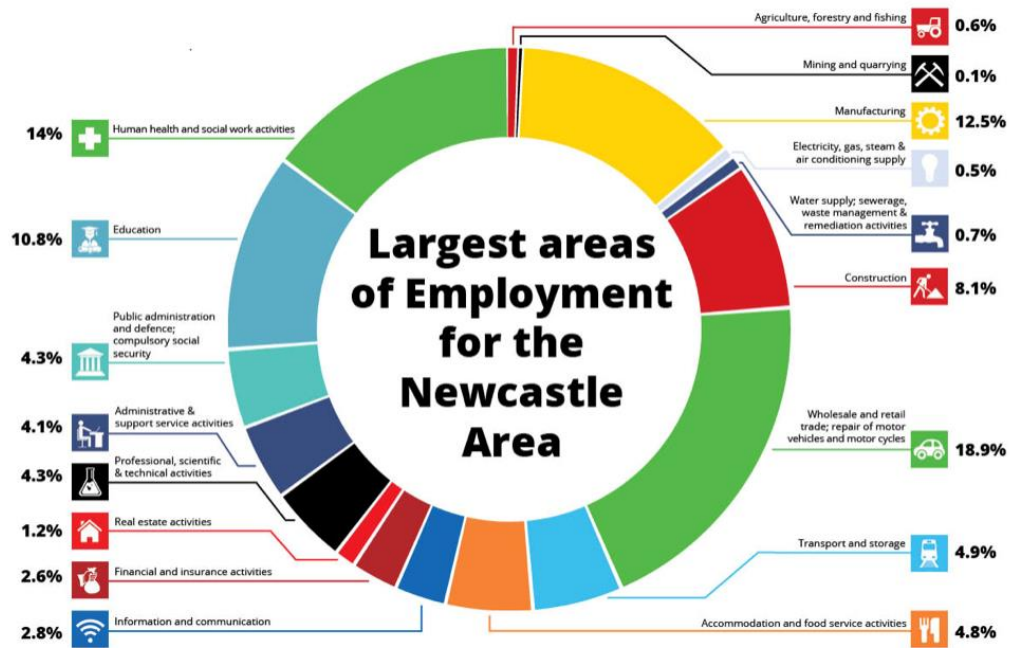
Largest areas of Employment for the Newcastle Area

Agriculture, forestry and fishing 0.6%

Mining and quarrying 0.1%

Manufacturing 12.5%

Electricity, gas, steam & air conditioning supply 0.5%

Water supply; sewerage, waste management & remediation activities 0.7%

Construction 8.1%

Wholesale and retail trade; repair of motor vehicles and motor cycles 18.9%

Transport and storage 4.9%

Accommodation and food service activities 4.8%

14% Human health and social work activities

10.8% Education

4.3% Public administration and defence; compulsory social security

4.1% Administrative & support service activities

4.3% Professional, scientific & technical activities

1.2% Real estate activities

2.6% Financial and insurance activities

2.8% Information and communication